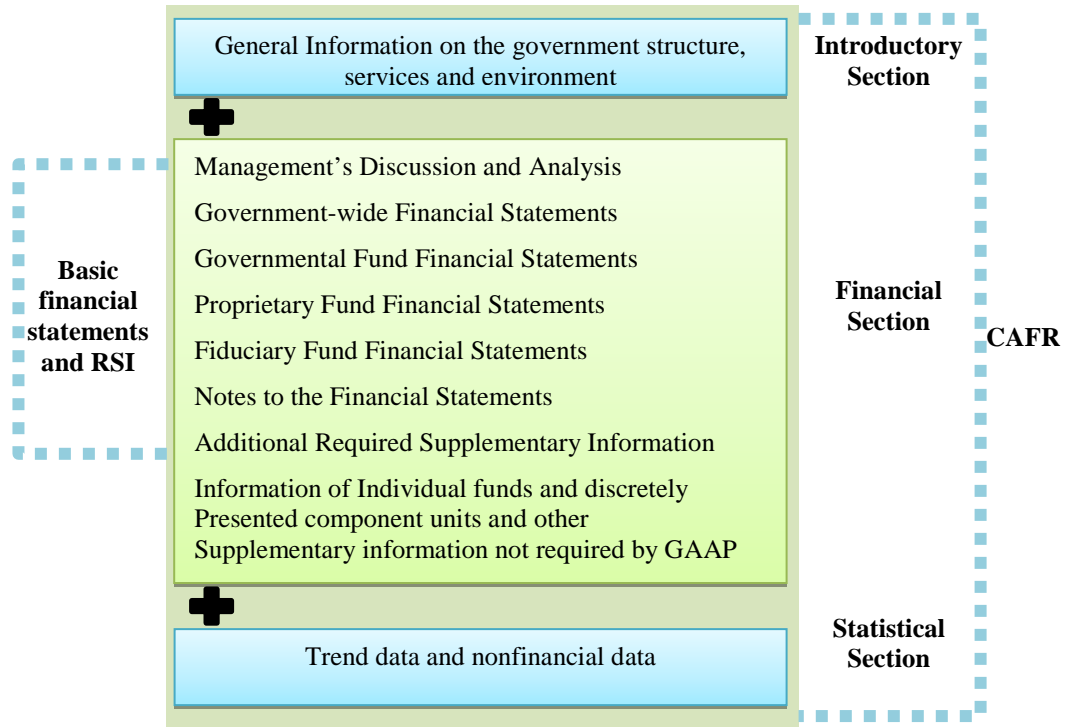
General Information on the government structure, services and environment

Introductory Section

Management's Discussion and Analysis

Government-wide Financial Statements

Governmental Fund Financial Statements

Proprietary Fund Financial Statements

Fiduciary Fund Financial Statements

Notes to the Financial Statements

Additional Required Supplementary Information

Information of Individual funds and discretely Presented component units and other Supplementary information not required by GAAP

Basic financial statements and RSI

Financial Section

CAFR

Trend data and nonfinancial data

Statistical Section